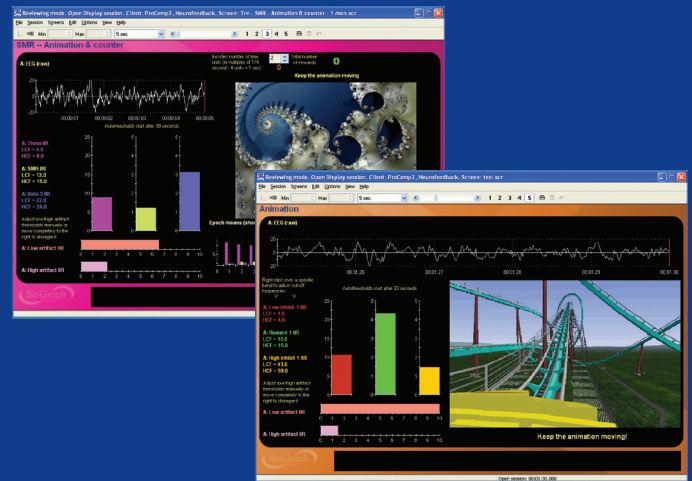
Reviewing mode, Open Display session. Client: ProComp2, Neurofeedback. Screen: Tre - SMR - Animation & counter - 1 mon.scr

File Session Screens Edit Options View Help

Min Max 5 sec 1 2 3 4 5

SMR -- Animation & counter

A: EEG (raw)

00:00:01 00:00:02 00:00:03 00:00:04 00:00:05

Autothresholds start after 30 seconds

Counter number of time units (in multiples of 1/4 second - 4 units = 1 sec) 2 total number of rewards 0

0

Keep the animation moving

A: Theta IIR
LCF = 4.0
HCF = 8.0

A: SMR IIR
LCF = 12.0
HCF = 15.0

A: Beta 3 IIR
LCF = 22.0
HCF = 36.0

Adjust low/high artifact thresholds manually or move completely to the right to disregard

A: Low artifact IIR

A: High artifact IIR

Epoch means (sho

BioGraph

Reviewing mode, Open Display session. Client: ProComp2, Neurofeedback. Screen: tnc.scr

File Session Screens Edit Options View Help

Min Max 5 sec. 1 2 3 4 5

Animation

A: EEG (raw)

00:01:26 00:01:27 00:01:28 00:01:29 00:01:30

Right-click over a specific band to adjust cut-off frequencies

Autothresholds start after 30 seconds

A: Low inhibit 1 IIR
LCF = 1.0
HCF = 4.0

A: Reward 1 IIR
LCF = 12.0
HCF = 15.0

A: High inhibit 1 IIR
LCF = 43.0
HCF = 58.0

Adjust low/high artifact thresholds manually or move completely to the right to disregard

A: Low artifact IIR

A: High artifact IIR

Keep the animation moving!

BioGraph

Open session: 00:01:30.000